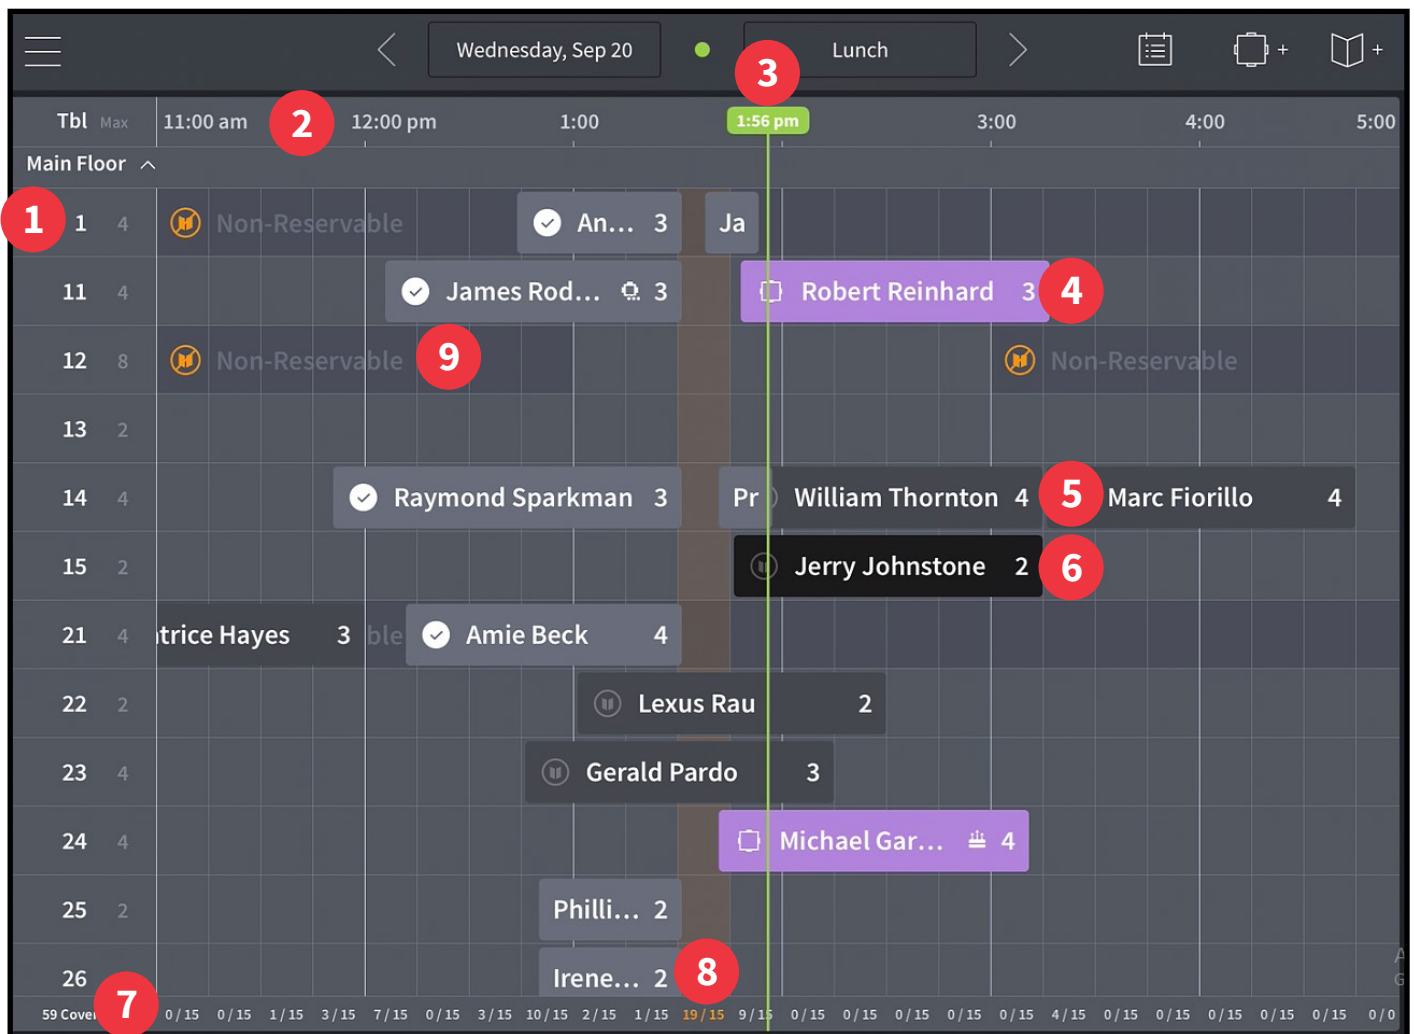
Wednesday, Sep 20

Lunch

3

Tbl Max 11:00 am 2 12:00 pm 1:00 1:56 pm 3:00 4:00 5:00

Main Floor

| Tbl | Max | |
|---|---|---|
| 1 1 | 4 | Non-Reservable · An... 3 · Ja |
| 11 | 4 | James Rod... 3 · Robert Reinhard 3 · 4 |
| 12 | 8 | Non-Reservable · 9 · Non-Reservable |
| 13 | 2 | |
| 14 | 4 | Raymond Sparkman 3 · Pr · William Thornton 4 · 5 · Marc Fiorillo 4 |
| 15 | 2 | Jerry Johnstone 2 · 6 |
| 21 | 4 | trice Hayes 3 · ble · Amie Beck 4 |
| 22 | 2 | Lexus Rau 2 |
| 23 | 4 | Gerald Pardo 3 |
| 24 | 4 | Michael Gar... 4 |
| 25 | 2 | Philli... 2 |
| 26 | | Irene... 2 · 8 |

59 Cover 7 0/15 0/15 1/15 3/15 7/15 0/15 3/15 10/15 2/15 1/15 19/15 9/15 0/15 0/15 0/15 0/15 0/15 4/15 0/15 0/15 0/15 0/15 0/15 0/0